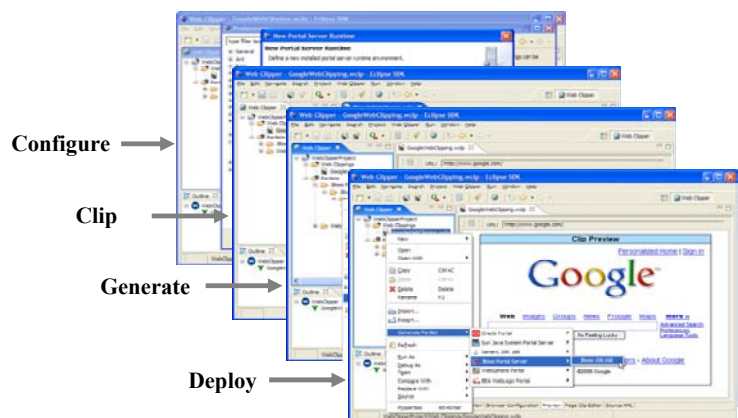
Configure

Clip

Generate

Deploy

Web Clipper - GoogleWebClipping.wclp - Eclipse SDK

New Portal Server Runtime

New Portal Server Runtime

Define a new installed portal server runtime environment.

Web Clipper - GoogleWebClipping.wclp - Eclipse SDK

Web Clipper - GoogleWebClipping.wclp - Eclipse SDK

Web Clipper

GoogleWebClipping.wclp

URL: http://www.google.com/

Web Clipper - GoogleWebClipping.wclp - Eclipse SDK

File Edit Navigate Search Project Web Clipper Run Window Help

Web Clipper

WebClipperProject

Web Clippings

GoogleWebClipping.wclp

URL: http://www.google.com/

Clip Preview

Personalized Home | Sign in

Google

Web Images Groups News Froogle Maps more »

Advanced Search
Preferences
Language Tools

I'm Feeling Lucky

About Google

©2006 Google

New

Open

Open With

Copy Ctrl+C

Delete Delete

Rename F2

Import...

Export...

Generate Portlet

Refresh

Run As

Debug As

Team

Compare With

Replace With

Source

Properties Alt+Enter

Oracle Portal

Sun Java System Portal Server

Generic JSR 168

Struts Portal Server

WebSphere Portal

BEA WebLogic Portal

Outline

WebClipper

Google